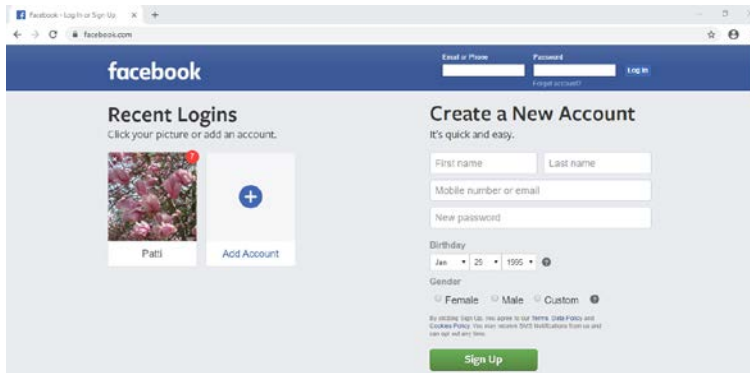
Facebook – Log In or Sign Up

facebook.com

facebook

Email or Phone

Password

Log In

Forgot account?

Recent Logins

Click your picture or add an account.

7

Pati

Add Account

Create a New Account

It's quick and easy.

First name

Last name

Mobile number or email

New password

Birthday

Jan 25 1995

Gender

Female Male Custom

By clicking Sign Up, you agree to our Terms, Data Policy and Cookies Policy. You may receive SMS Notifications from us and can opt out any time.

Sign Up